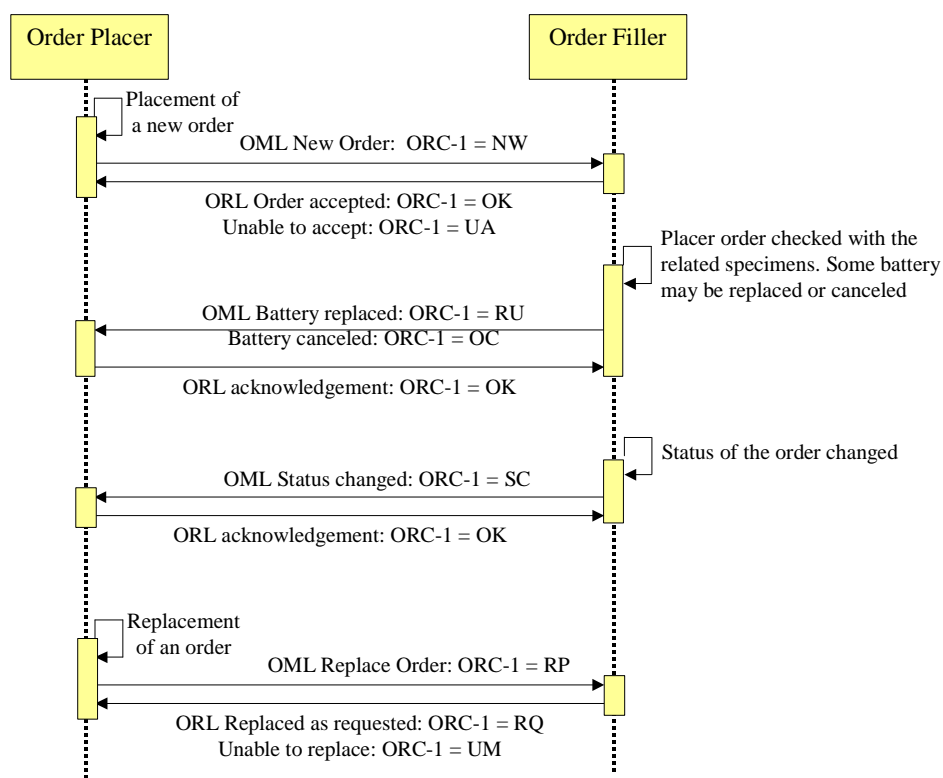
Order Placer

Order Filler

Placement of a new order

OML New Order: ORC-1 = NW

ORL Order accepted: ORC-1 = OK
Unable to accept: ORC-1 = UA

Placer order checked with the related specimens. Some battery may be replaced or canceled

OML Battery replaced: ORC-1 = RU
Battery canceled: ORC-1 = OC

ORL acknowledgement: ORC-1 = OK

Status of the order changed

OML Status changed: ORC-1 = SC

ORL acknowledgement: ORC-1 = OK

Replacement of an order

OML Replace Order: ORC-1 = RP

ORL Replaced as requested: ORC-1 = RQ
Unable to replace: ORC-1 = UM